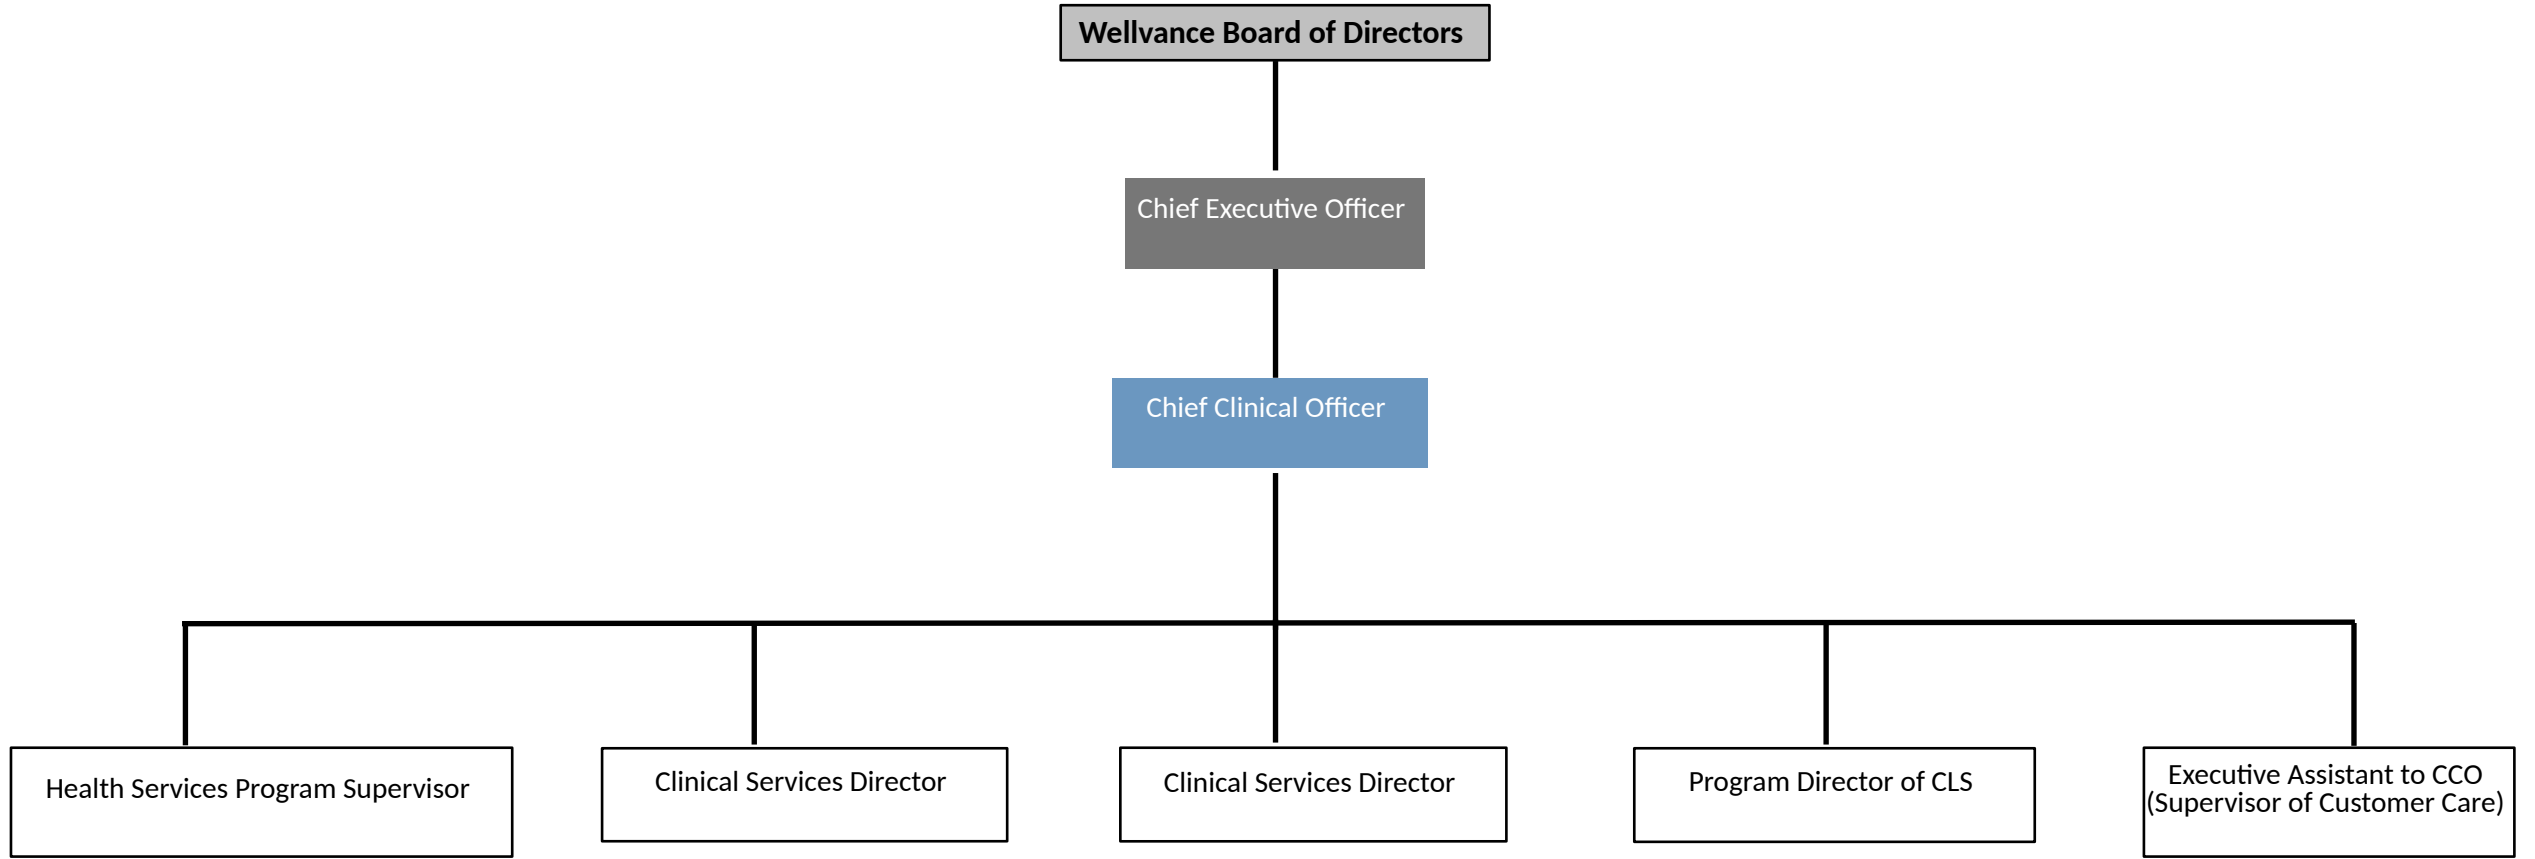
Wellvance Board of Directors

Chief Executive Officer

Chief Clinical Officer

Health Services Program Supervisor

Clinical Services Director

Clinical Services Director

Program Director of CLS

Executive Assistant to CCO (Supervisor of Customer Care)